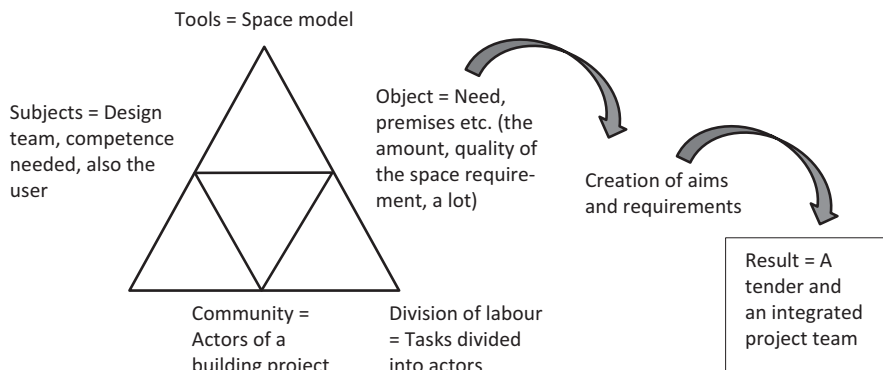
Tools = Space model

Subjects = Design team, competence needed, also the user

Object = Need, premises etc. (the amount, quality of the space requirement, a lot)

Creation of aims and requirements

Result = A tender and an integrated project team

Community = Actors of a building project

Division of labour = Tasks divided into actors